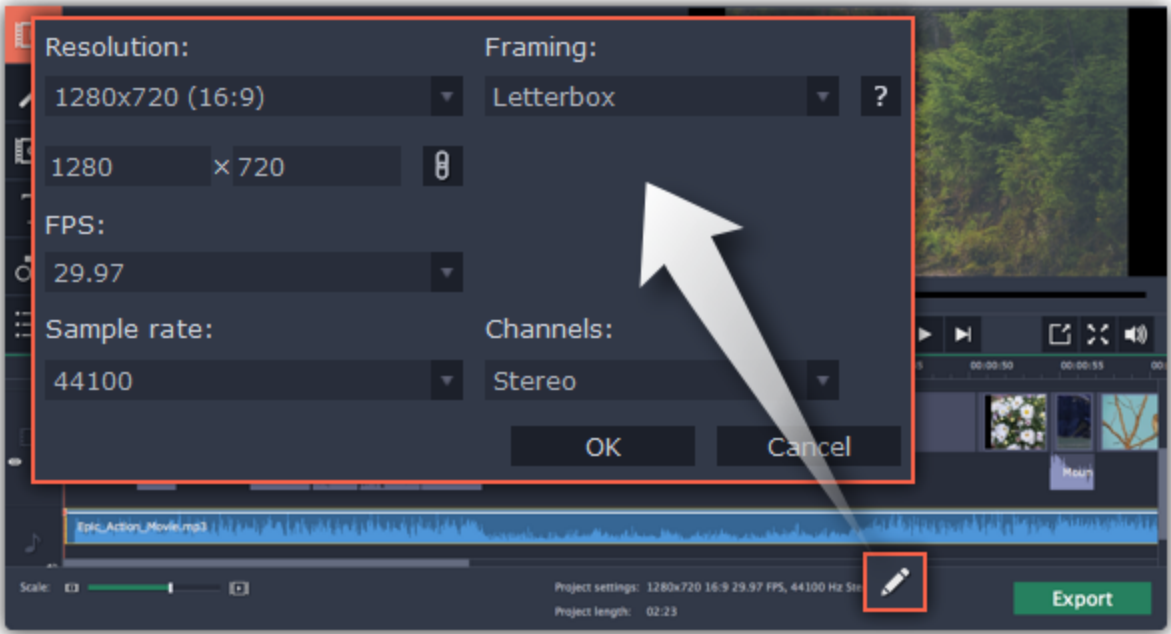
Resolution:

1280x720 (16:9)

1280 × 720

FPS:

29.97

Sample rate:

44100

Framing:

Letterbox

?

Channels:

Stereo

OK

Cancel

00:00:50

00:00:55

Moun

Epic_Action_Movie.mp3

Scale:

Project settings: 1280x720 16:9 29.97 FPS, 44100 Hz Ste

Project length: 02:23

Export